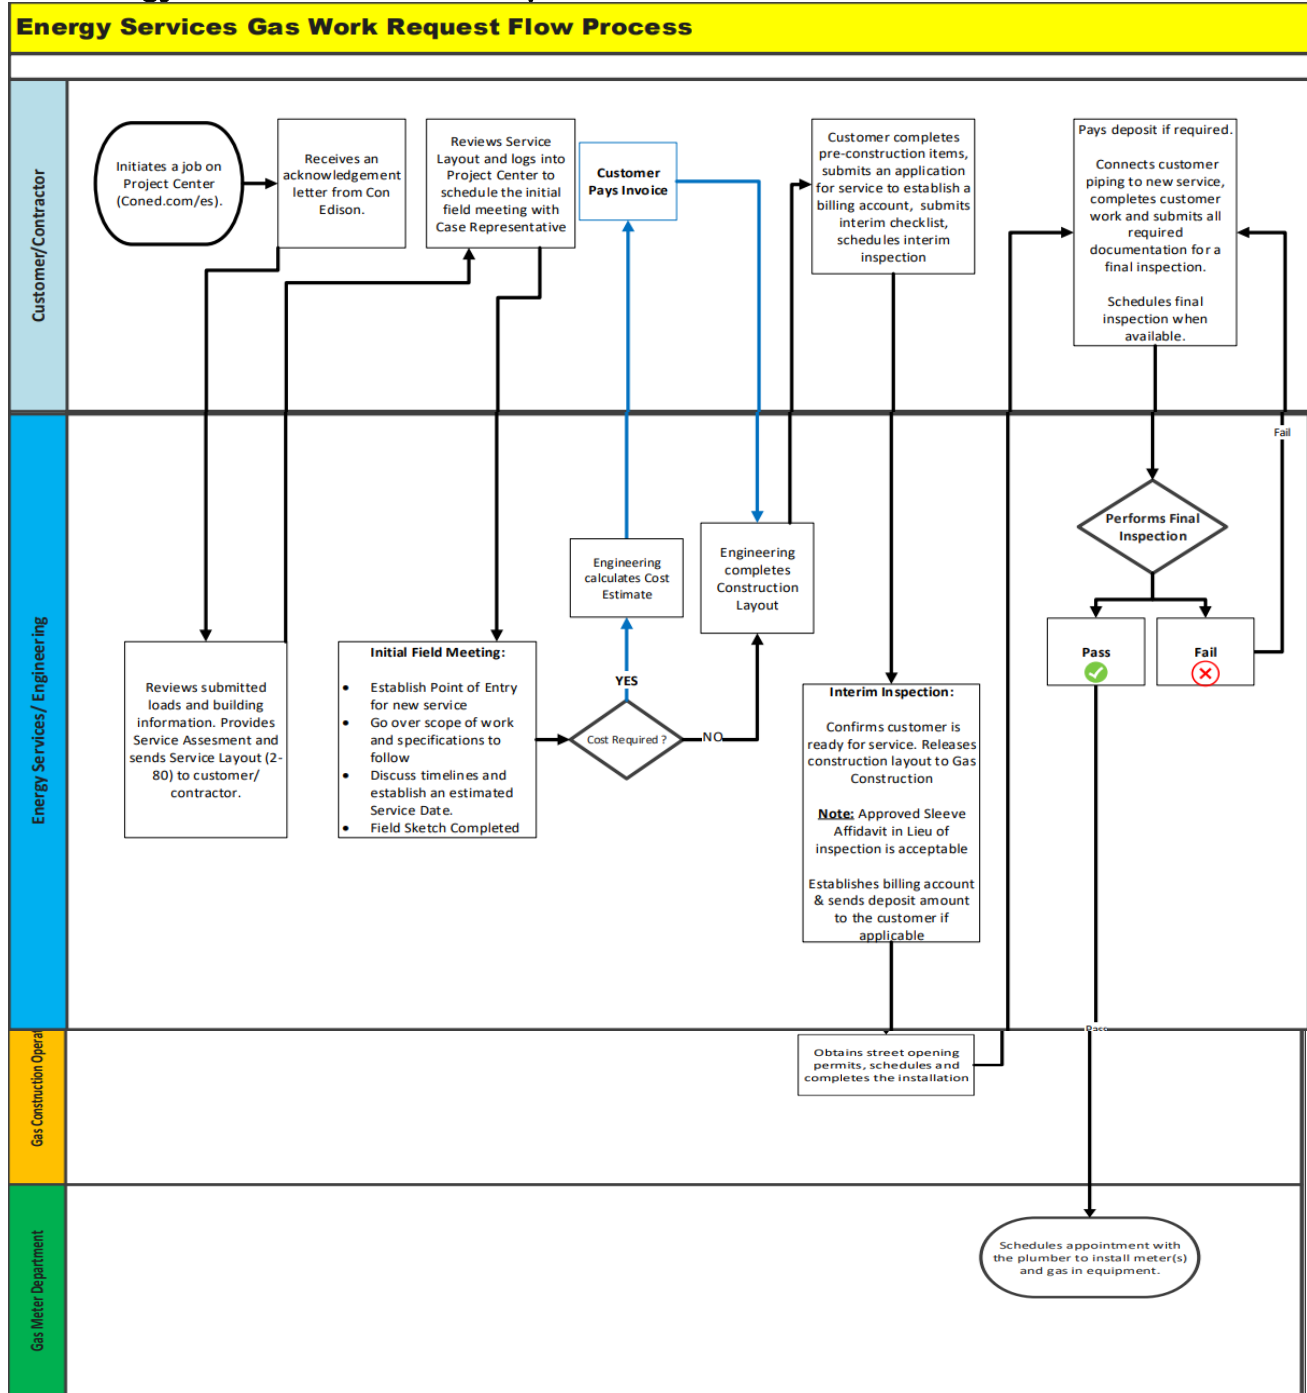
Energy Services Gas Work Request Flow Process

Customer/Contractor

Initiates a job on Project Center (Coned.com/es).

Receives an acknowledgement letter from Con Edison.

Reviews Service Layout and logs into Project Center to schedule the initial field meeting with Case Representative

Customer Pays Invoice

Customer completes pre-construction items, submits an application for service to establish a billing account, submits interim checklist, schedules interim inspection

Pays deposit if required.

Connects customer piping to new service, completes customer work and submits all required documentation for a final inspection.

Schedules final inspection when available.

Energy Services/ Engineering

Fail

Performs Final Inspection

Engineering calculates Cost Estimate

Engineering completes Construction Layout

Pass

Fail

Reviews submitted loads and building information. Provides Service Assesment and sends Service Layout (2-80) to customer/ contractor.

Initial Field Meeting:
- Establish Point of Entry for new service
- Go over scope of work and specifications to follow
- Discuss timelines and establish an estimated Service Date.
- Field Sketch Completed

YES

Cost Required ?

NO

Interim Inspection:

Confirms customer is ready for service. Releases construction layout to Gas Construction

Note: Approved Sleeve Affidavit in Lieu of inspection is acceptable

Establishes billing account & sends deposit amount to the customer if applicable

Gas Construction Opera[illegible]

Pass

Obtains street opening permits, schedules and completes the installation

Gas Meter Department

Schedules appointment with the plumber to install meter(s) and gas in equipment.